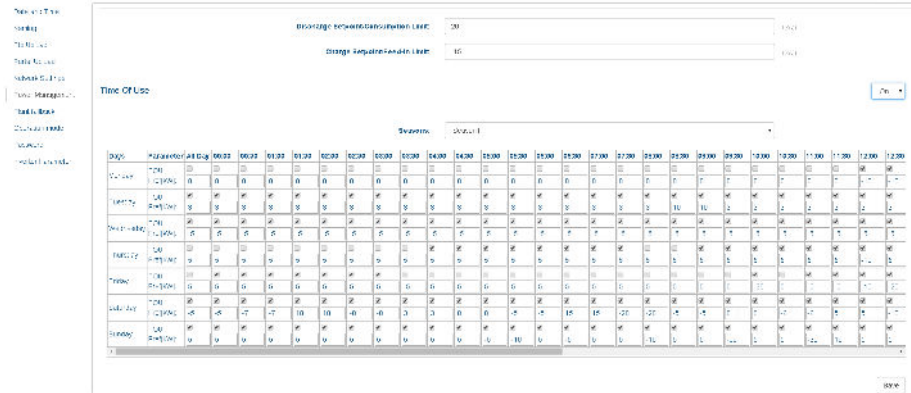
Date and Time
Setting
File Backup
Radio Settings
Network Settings
Power Management
Plant & Device
Device Upgrade
Password
Product Firmware

Discharge Setpoint/Consumption Limit: 20
Charge Setpoint/Feed-in Limit: 15

Time Of Use

Seasons: Season 1

| Days | Parameter | All Day | 00:00 | 00:30 | 01:00 | 01:30 | 02:00 | 02:30 | 03:00 | 03:30 | 04:00 | 04:30 | 05:00 | 05:30 | 06:00 | 06:30 | 07:00 | 07:30 | 08:00 | 08:30 | 09:00 | 09:30 | 10:00 | 10:30 | 11:00 | 11:30 | 12:00 | 12:30 |
|---|---|---|---|---|---|---|---|---|---|---|---|---|---|---|---|---|---|---|---|---|---|---|---|---|---|---|---|---|
| Monday | TOU / Pref(kW) | | 0 | 0 | 0 | 0 | 0 | 0 | 0 | 0 | 0 | 0 | 0 | 0 | 0 | 0 | 0 | 0 | 0 | 0 | 0 | 0 | 0 | 0 | 0 | 0 | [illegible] | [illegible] |
| Tuesday | TOU / Pref(kW) | | 5 | 5 | 5 | 5 | 5 | 5 | 5 | 5 | 5 | 5 | 5 | 5 | 5 | 5 | 5 | 5 | 10 | 10 | 5 | 5 | 5 | 5 | 5 | 5 | 5 | 5 |
| Wednesday | TOU / Pref(kW) | | 5 | 5 | 5 | 5 | 5 | 5 | 5 | 5 | 7 | 7 | 7 | 7 | 7 | 7 | 7 | 7 | 7 | 7 | 7 | 7 | 7 | 7 | 7 | 7 | 7 | 7 |
| Thursday | TOU / Pref(kW) | | 5 | 5 | 5 | 5 | 5 | 5 | 5 | 5 | 5 | 5 | 5 | 5 | 5 | 5 | 5 | 5 | 5 | 5 | 5 | 5 | 5 | 5 | 5 | 5 | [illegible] | 5 |
| Friday | TOU / Pref(kW) | | 5 | 5 | 5 | 5 | 5 | 5 | 5 | 5 | 5 | 5 | 5 | 5 | 5 | 5 | 5 | 5 | 5 | 5 | 5 | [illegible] | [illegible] | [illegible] | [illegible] | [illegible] | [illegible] | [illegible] |
| Saturday | TOU / Pref(kW) | | -5 | -5 | -7 | -7 | 10 | 10 | -0 | -0 | 0 | 0 | 0 | -5 | -5 | 15 | 15 | -20 | -20 | -5 | -5 | 7 | 7 | -7 | -7 | 5 | 5 | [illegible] |
| Sunday | TOU / Pref(kW) | | 0 | 0 | 0 | 0 | 0 | 0 | 0 | 0 | 0 | 0 | -10 | -10 | 0 | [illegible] | 0 | 0 | -15 | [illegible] | 0 | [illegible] | 0 | 0 | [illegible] | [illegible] | 0 | 0 |

Save